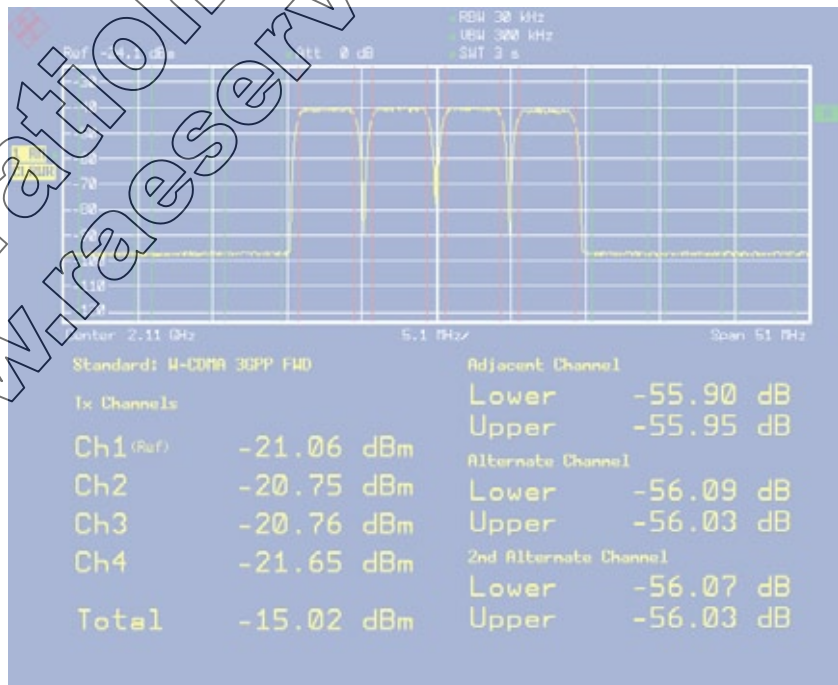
RBW 30 kHz
VBW 300 kHz
SWT 3 s

Ref -14.1 dBm    Att 0 dB

-30
-40
-50
-60
-70
-80
-90
-100
-110

1 RM
CLRWR

Center 2.11 GHz    5.1 MHz/    Span 51 MHz

Standard: W-CDMA 3GPP FWD

Tx Channels

| | |
|---|---|
| Ch1 (Ref) | -21.06 dBm |
| Ch2 | -20.75 dBm |
| Ch3 | -20.76 dBm |
| Ch4 | -21.65 dBm |
| Total | -15.02 dBm |

Adjacent Channel

| | |
|---|---|
| Lower | -55.90 dB |
| Upper | -55.95 dB |

Alternate Channel

| | |
|---|---|
| Lower | -56.09 dB |
| Upper | -56.03 dB |

2nd Alternate Channel

| | |
|---|---|
| Lower | -56.07 dB |
| Upper | -56.03 dB |

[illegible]ation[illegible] w.raeserv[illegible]